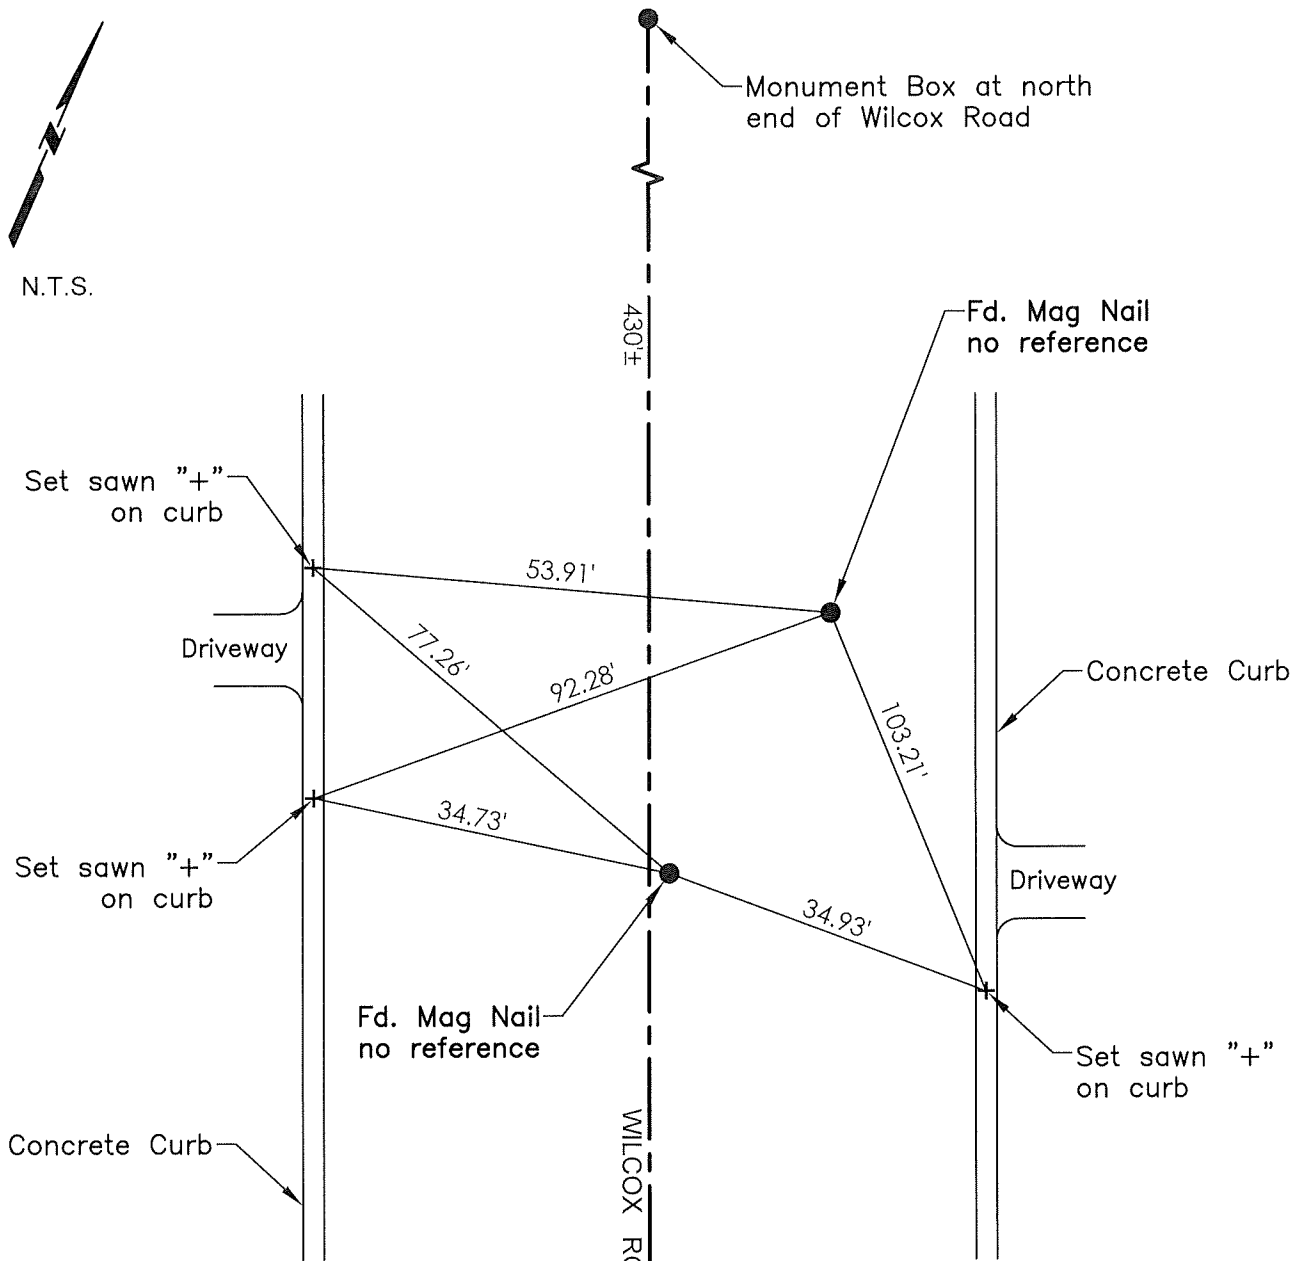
N

N.T.S.

Monument Box at north end of Wilcox Road

430'±

Fd. Mag Nail no reference

Set sawn "+" on curb

53.91'

Driveway

77.26'

92.28'

Concrete Curb

103.21'

Set sawn "+" on curb

34.73'

Driveway

34.93'

Fd. Mag Nail no reference

Set sawn "+" on curb

Concrete Curb

WILCOX R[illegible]